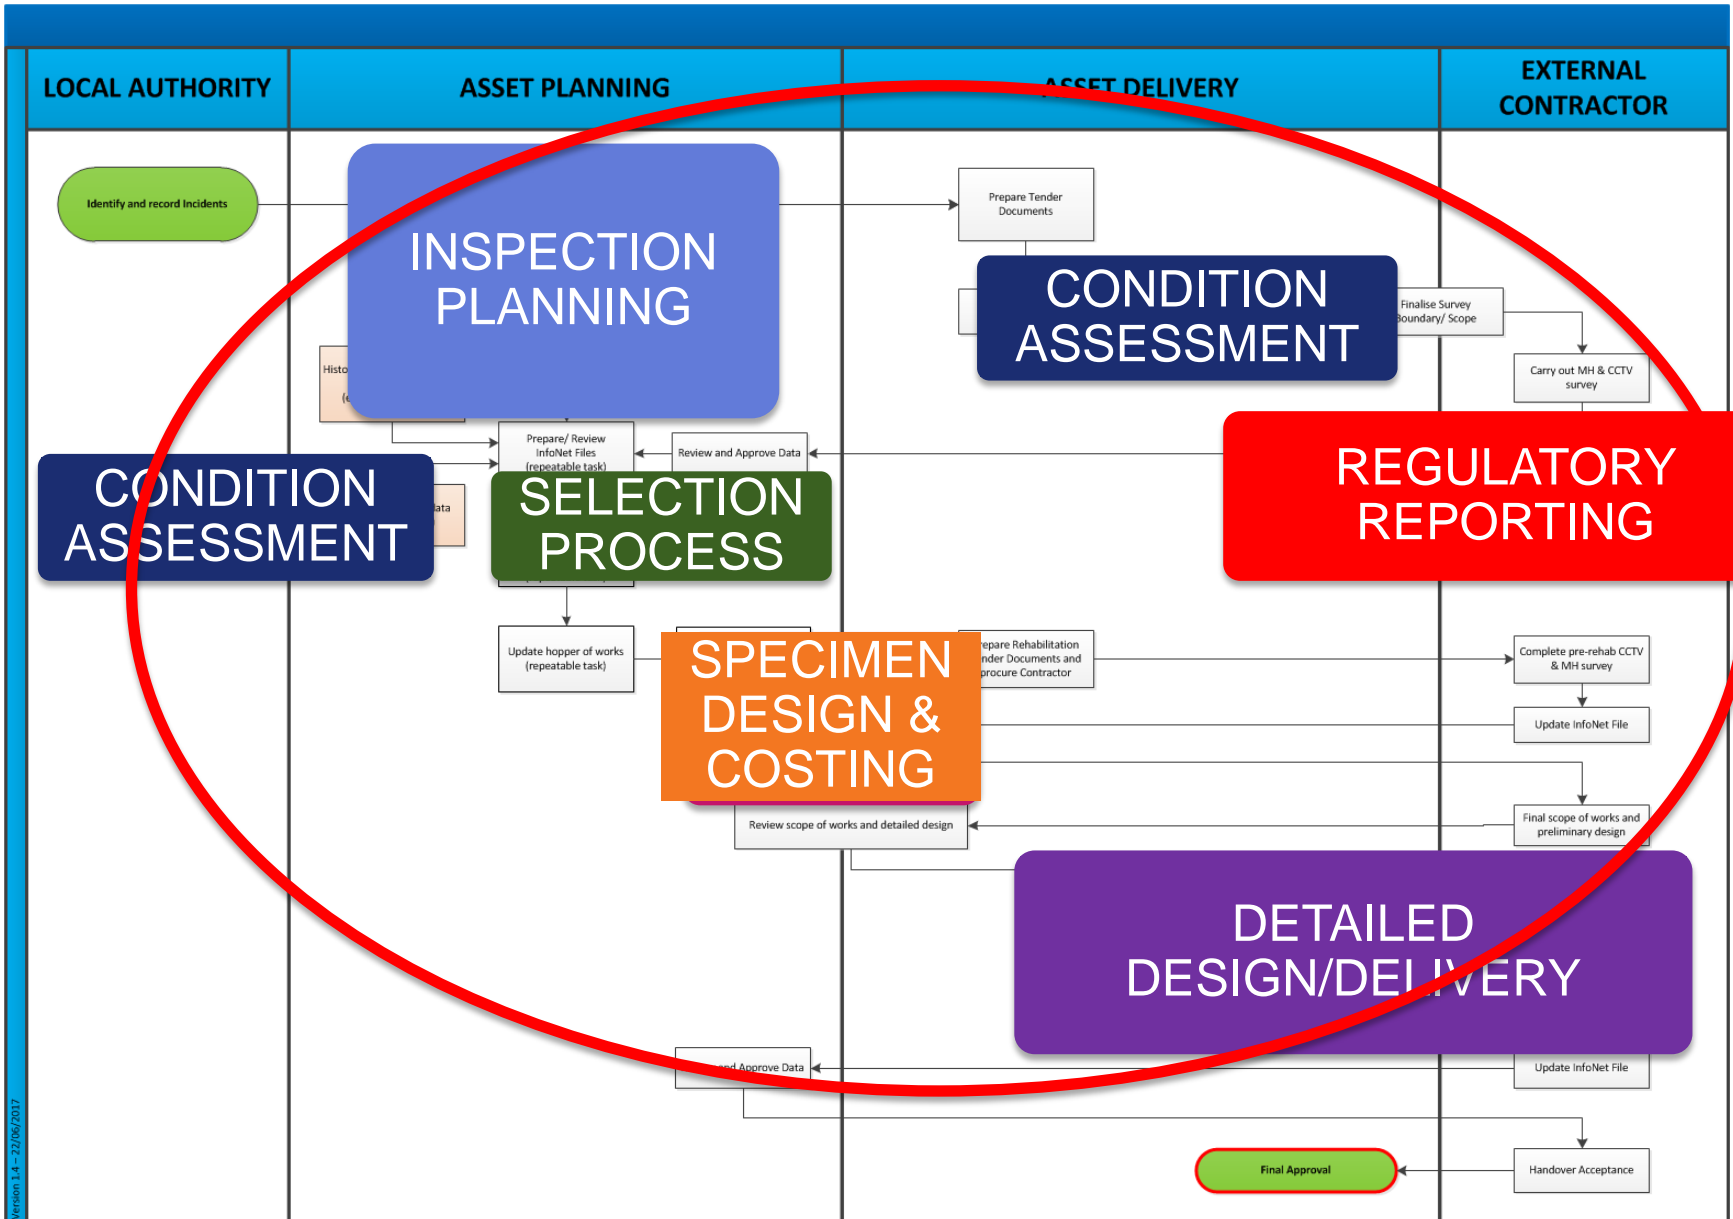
LOCAL AUTHORITY

ASSET PLANNING

ASSET DELIVERY

EXTERNAL CONTRACTOR

Identify and record Incidents

INSPECTION PLANNING

Prepare Tender Documents

CONDITION ASSESSMENT

Finalise Survey Boundary/ Scope

Carry out MH & CCTV survey

Histo

(e

Prepare/ Review InfoNet Files (repeatable task)

Review and Approve Data

REGULATORY REPORTING

CONDITION ASSESSMENT

ata

SELECTION PROCESS

Update hopper of works (repeatable task)

SPECIMEN DESIGN & COSTING

repare Rehabilitation nder Documents and procure Contractor

Complete pre-rehab CCTV & MH survey

Update InfoNet File

Final scope of works and preliminary design

Review scope of works and detailed design

DETAILED DESIGN/DELIVERY

and Approve Data

Update InfoNet File

Final Approval

Handover Acceptance

Version 1.4 – 22/06/2017